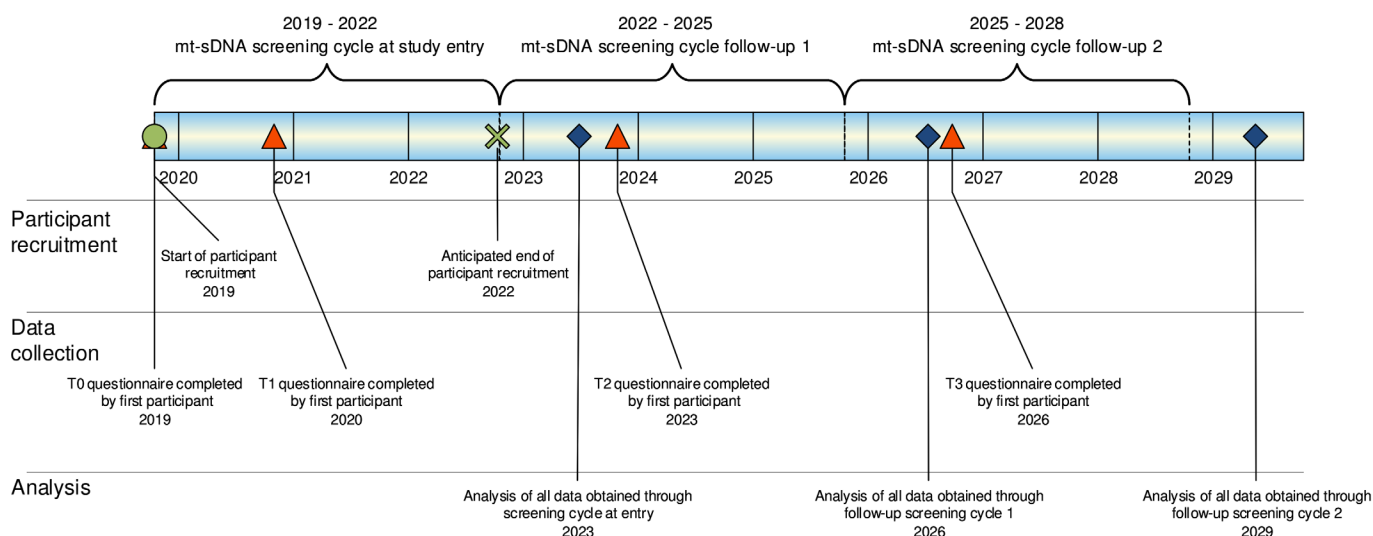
2019 - 2022
mt-sDNA screening cycle at study entry

2022 - 2025
mt-sDNA screening cycle follow-up 1

2025 - 2028
mt-sDNA screening cycle follow-up 2

2020 2021 2022 2023 2024 2025 2026 2027 2028 2029

Participant recruitment

Start of participant recruitment 2019

Anticipated end of participant recruitment 2022

Data collection

T0 questionnaire completed by first participant 2019

T1 questionnaire completed by first participant 2020

T2 questionnaire completed by first participant 2023

T3 questionnaire completed by first participant 2026

Analysis

Analysis of all data obtained through screening cycle at entry 2023

Analysis of all data obtained through follow-up screening cycle 1 2026

Analysis of all data obtained through follow-up screening cycle 2 2029